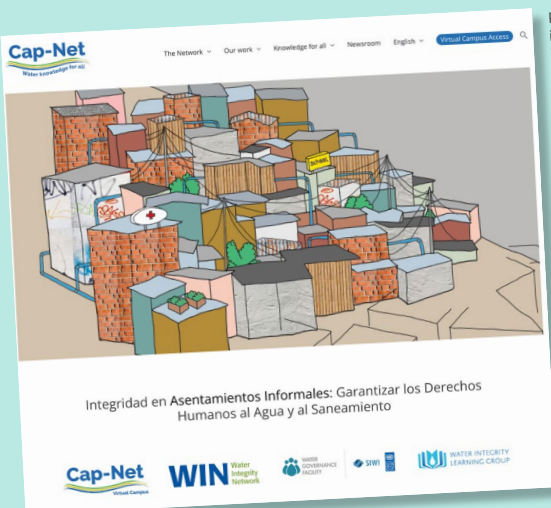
Cap-Net
Water knowledge for all

The Network
Our work
Knowledge for all
Newsroom
English
Virtual Campus Access

Integridad en Asentamientos Informales: Garantizar los Derechos Humanos al Agua y al Saneamiento

Cap-Net
Virtual Campus

WIN Water Integrity Network

WATER GOVERNANCE FACILITY
SIWI

WATER INTEGRITY LEARNING GROUP